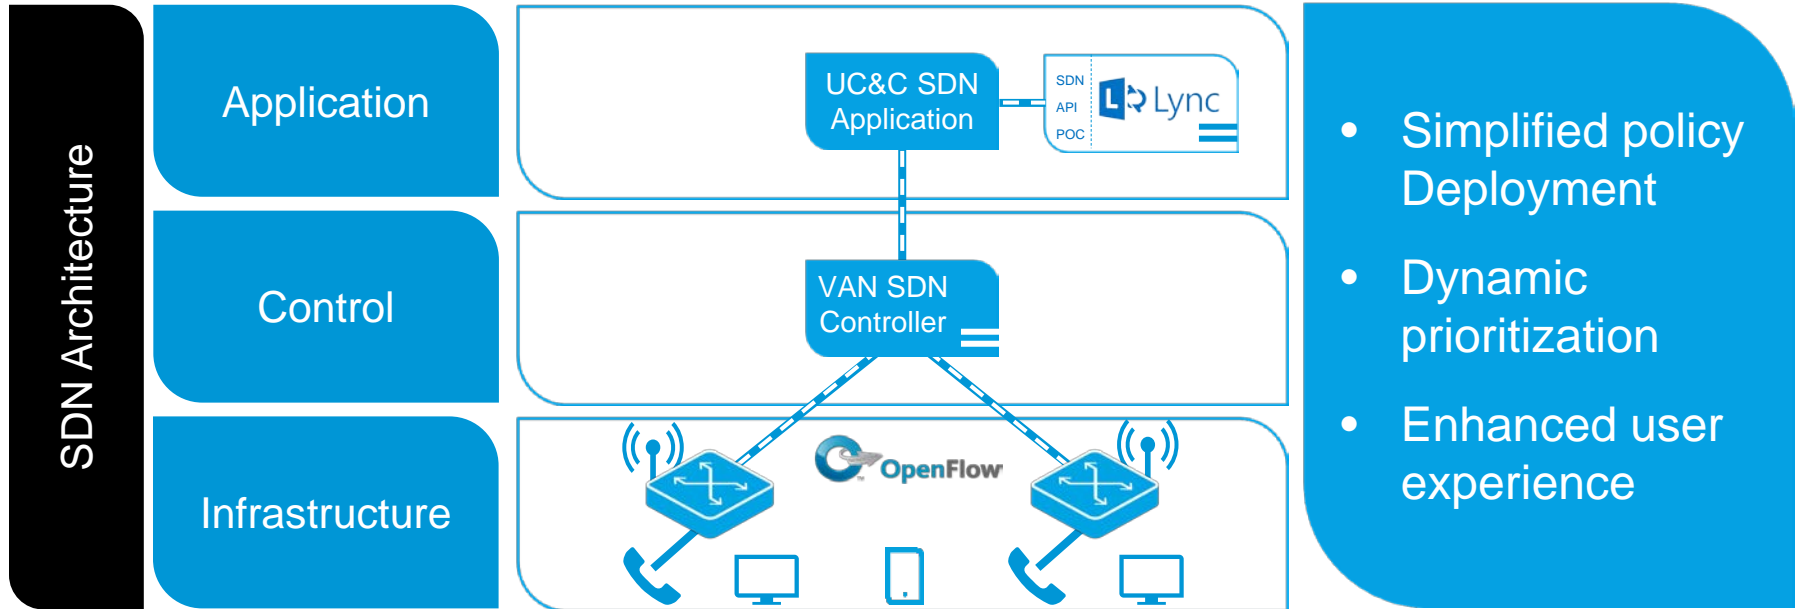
SDN Architecture

Application

Control

Infrastructure

UC&C SDN Application

SDN API POC

Lync

VAN SDN Controller

OpenFlow

- Simplified policy Deployment
- Dynamic prioritization
- Enhanced user experience